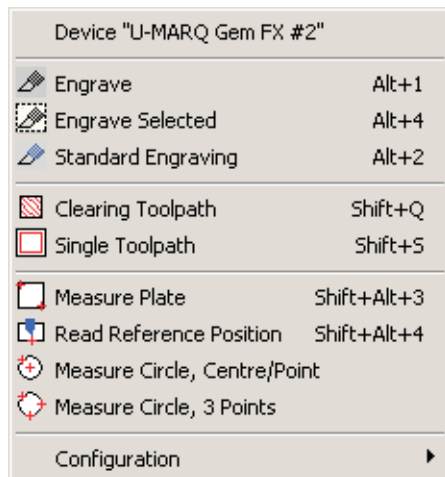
Device "U-MARQ Gem FX #2"

Engrave Alt+1
Engrave Selected Alt+4
Standard Engraving Alt+2

Clearing Toolpath Shift+Q
Single Toolpath Shift+S

Measure Plate Shift+Alt+3
Read Reference Position Shift+Alt+4
Measure Circle, Centre/Point
Measure Circle, 3 Points

Configuration